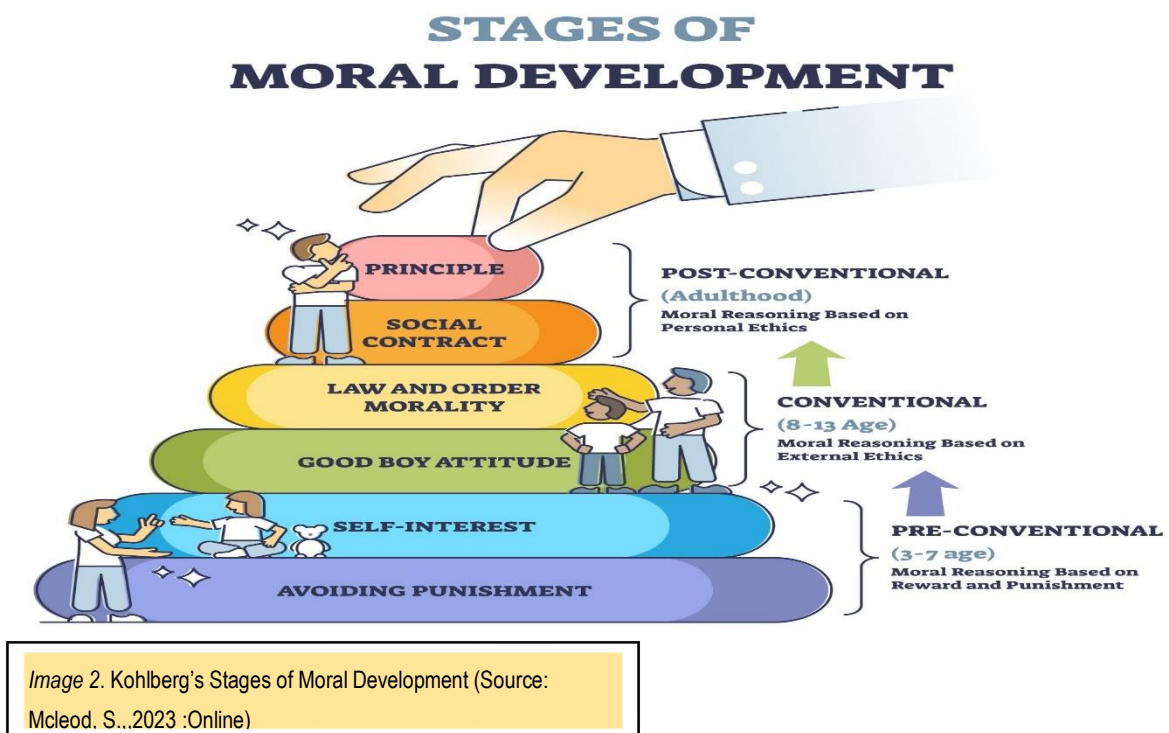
STAGES OF
MORAL DEVELOPMENT

PRINCIPLE

SOCIAL CONTRACT

POST-CONVENTIONAL
(Adulthood)
Moral Reasoning Based on Personal Ethics

LAW AND ORDER MORALITY

GOOD BOY ATTITUDE

CONVENTIONAL
(8-13 Age)
Moral Reasoning Based on External Ethics

SELF-INTEREST

AVOIDING PUNISHMENT

PRE-CONVENTIONAL
(3-7 age)
Moral Reasoning Based on Reward and Punishment

Image 2. Kohlberg's Stages of Moral Development (Source: Mcleod, S.,2023 :Online)